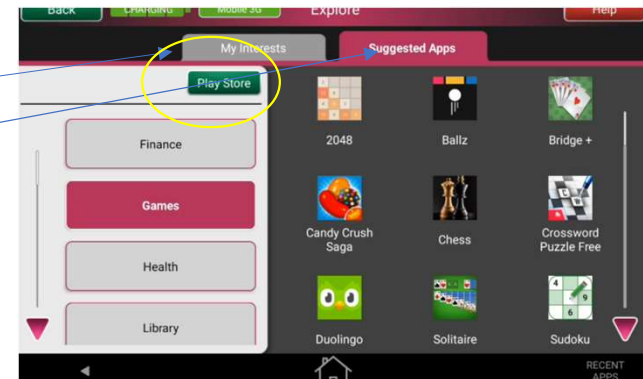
Back
CHARGING
Mobile 3G
Explore
Help

My Interests
Suggested Apps

Play Store

Finance
Games
Health
Library

2048
Ballz
Bridge +
Candy Crush Saga
Chess
Crossword Puzzle Free
Duolingo
Solitaire
Sudoku

RECENT APPS